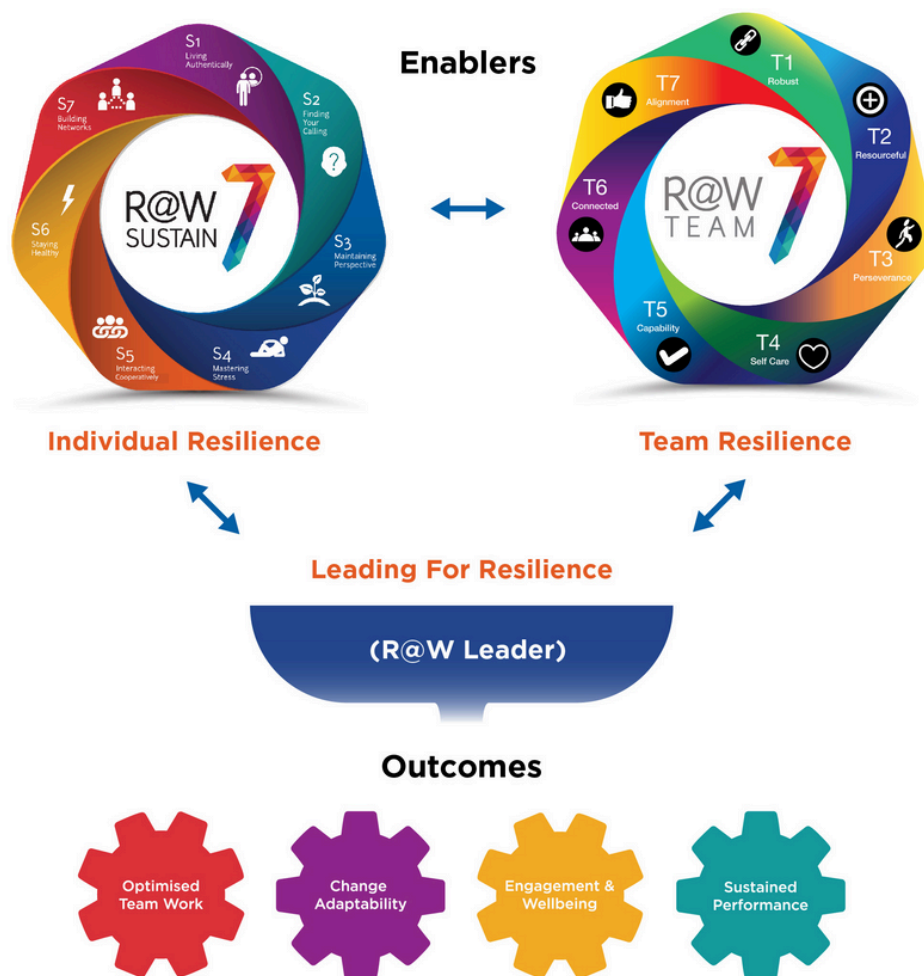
Enablers

S1 Living Authentically
S2 Finding Your Calling
S3 Maintaining Perspective
S4 Mastering Stress
S5 Interacting Cooperatively
S6 Staying Healthy
S7 Building Networks

R@W SUSTAIN 7

T1 Robust
T2 Resourceful
T3 Perseverance
T4 Self Care
T5 Capability
T6 Connected
T7 Alignment

R@W TEAM 7

Individual Resilience

Team Resilience

Leading For Resilience

(R@W Leader)

Outcomes

Optimised Team Work

Change Adaptability

Engagement & Wellbeing

Sustained Performance